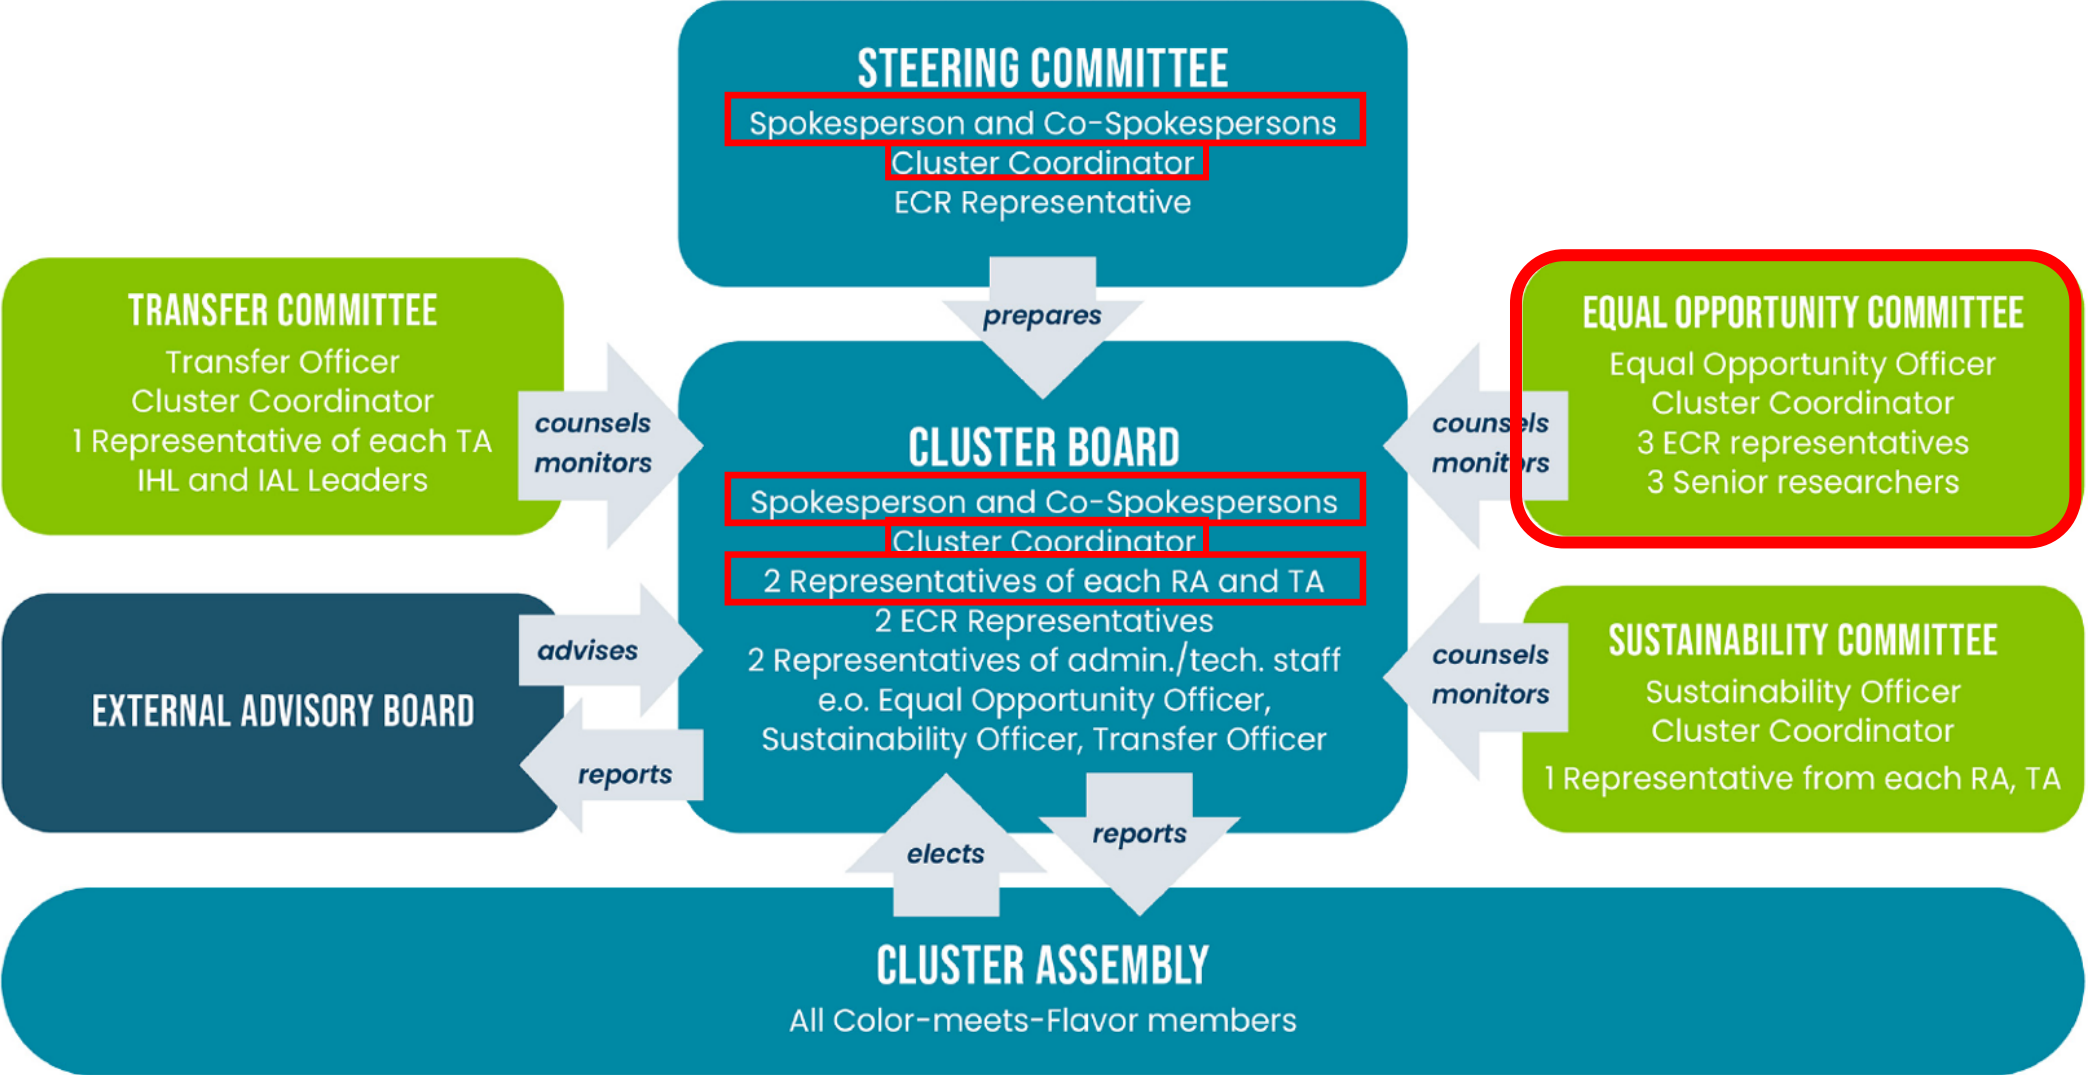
STEERING COMMITTEE
Spokesperson and Co-Spokespersons
Cluster Coordinator
ECR Representative

prepares

TRANSFER COMMITTEE
Transfer Officer
Cluster Coordinator
1 Representative of each TA
IHL and IAL Leaders

counsels
monitors

CLUSTER BOARD
Spokesperson and Co-Spokespersons
Cluster Coordinator
2 Representatives of each RA and TA
2 ECR Representatives
2 Representatives of admin./tech. staff
e.o. Equal Opportunity Officer,
Sustainability Officer, Transfer Officer

counsels
monitors

EQUAL OPPORTUNITY COMMITTEE
Equal Opportunity Officer
Cluster Coordinator
3 ECR representatives
3 Senior researchers

advises

EXTERNAL ADVISORY BOARD

reports

counsels
monitors

SUSTAINABILITY COMMITTEE
Sustainability Officer
Cluster Coordinator
1 Representative from each RA, TA

elects

reports

CLUSTER ASSEMBLY
All Color-meets-Flavor members